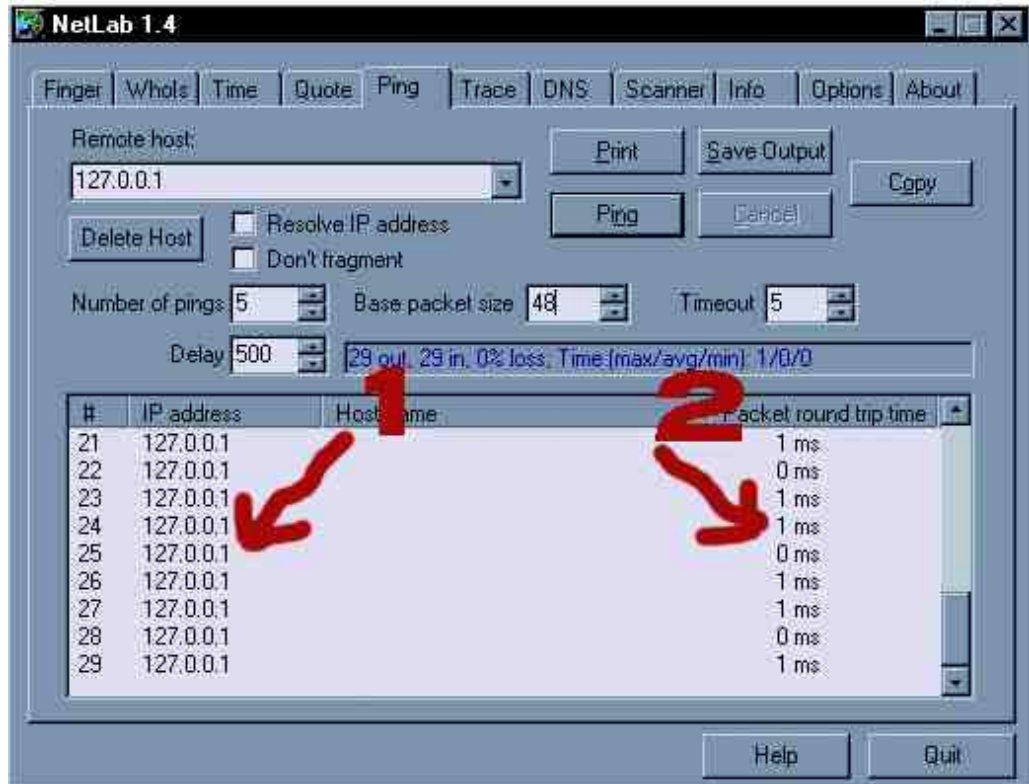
NetLab 1.4

Finger | WhoIs | Time | Quote | Ping | Trace | DNS | Scanner | Info | Options | About

Remote host:
127.0.0.1

Print | Save Output | Copy

Ping | Cancel

Delete Host

Resolve IP address
Don't fragment

Number of pings 5 | Base packet size 48 | Timeout 5

Delay 500 | 29 out, 29 in, 0% loss, Time (max/avg/min): 1/0/0

1
2

| # | IP address | Host name | Packet round trip time |
|---|---|---|---|
| 21 | 127.0.0.1 | | 1 ms |
| 22 | 127.0.0.1 | | 0 ms |
| 23 | 127.0.0.1 | | 1 ms |
| 24 | 127.0.0.1 | | 1 ms |
| 25 | 127.0.0.1 | | 0 ms |
| 26 | 127.0.0.1 | | 1 ms |
| 27 | 127.0.0.1 | | 1 ms |
| 28 | 127.0.0.1 | | 0 ms |
| 29 | 127.0.0.1 | | 1 ms |

Help | Quit